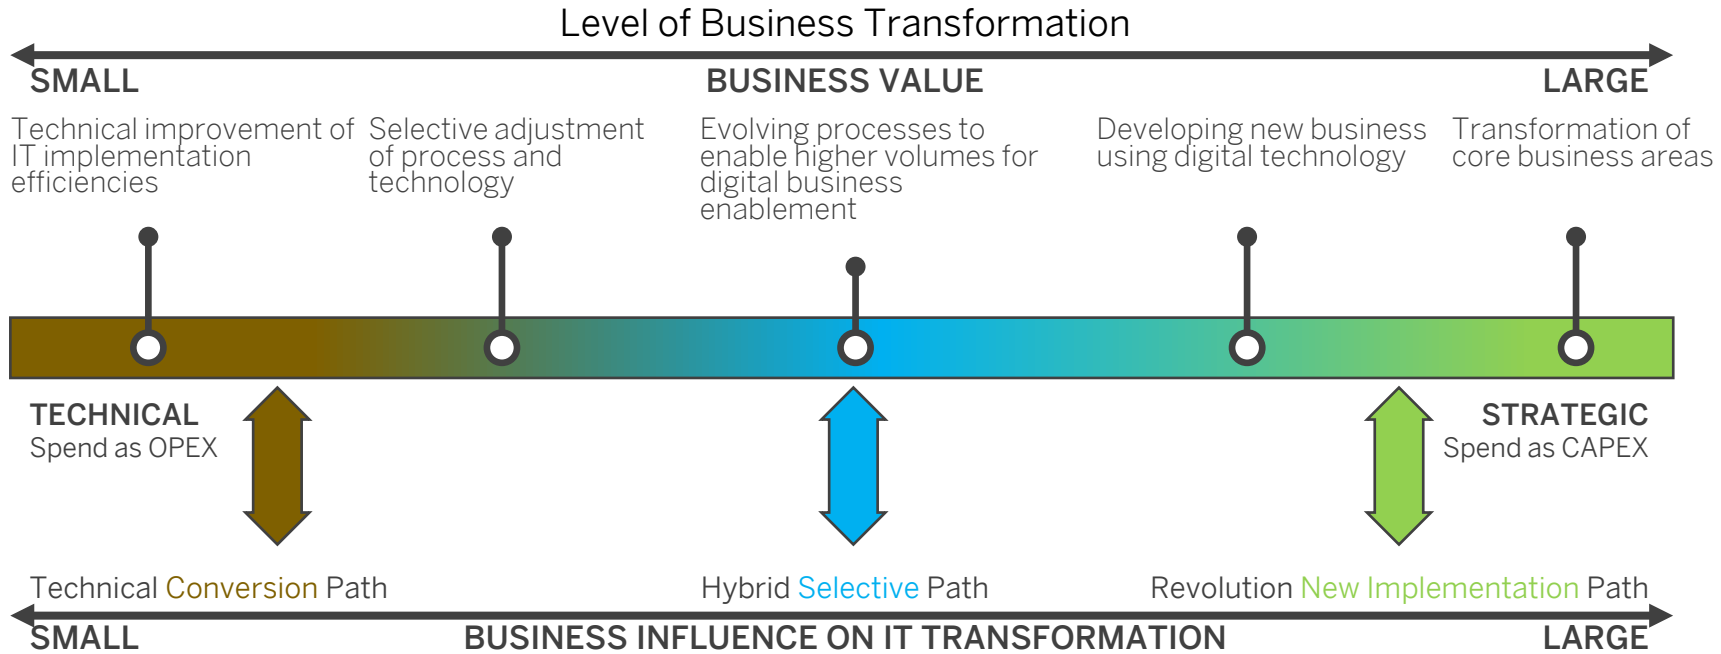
Level of Business Transformation

SMALL

BUSINESS VALUE

LARGE

Technical improvement of IT implementation efficiencies

Selective adjustment of process and technology

Evolving processes to enable higher volumes for digital business enablement

Developing new business using digital technology

Transformation of core business areas

TECHNICAL
Spend as OPEX

STRATEGIC
Spend as CAPEX

Technical Conversion Path

Hybrid Selective Path

Revolution New Implementation Path

SMALL

BUSINESS INFLUENCE ON IT TRANSFORMATION

LARGE